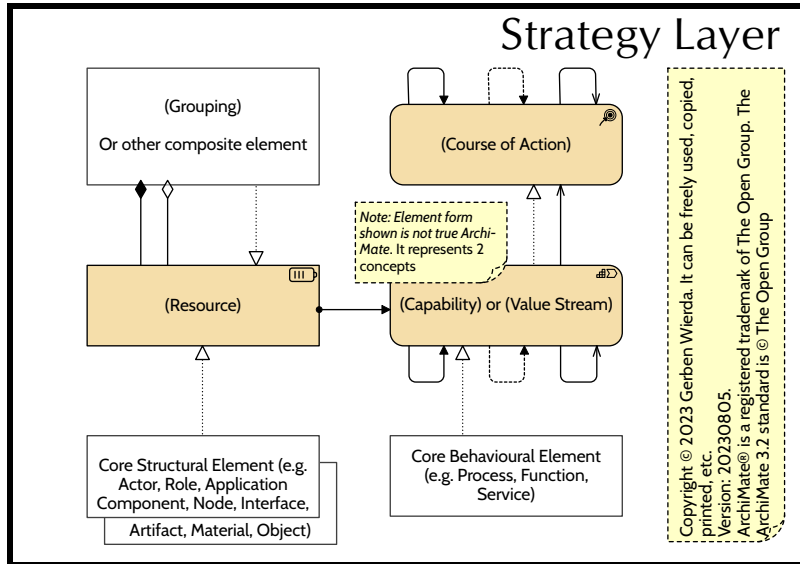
Strategy Layer

(Grouping)

Or other composite element

(Course of Action)

Note: Element form shown is not true ArchiMate. It represents 2 concepts

(Resource)

(Capability) or (Value Stream)

Core Structural Element (e.g. Actor, Role, Application Component, Node, Interface, Artifact, Material, Object)

Core Behavioural Element (e.g. Process, Function, Service)

Copyright © 2023 Gerben Wierda. It can be freely used, copied, printed, etc.
Version: 20230805.
ArchiMate® is a registered trademark of The Open Group. The ArchiMate 3.2 standard is © The Open Group